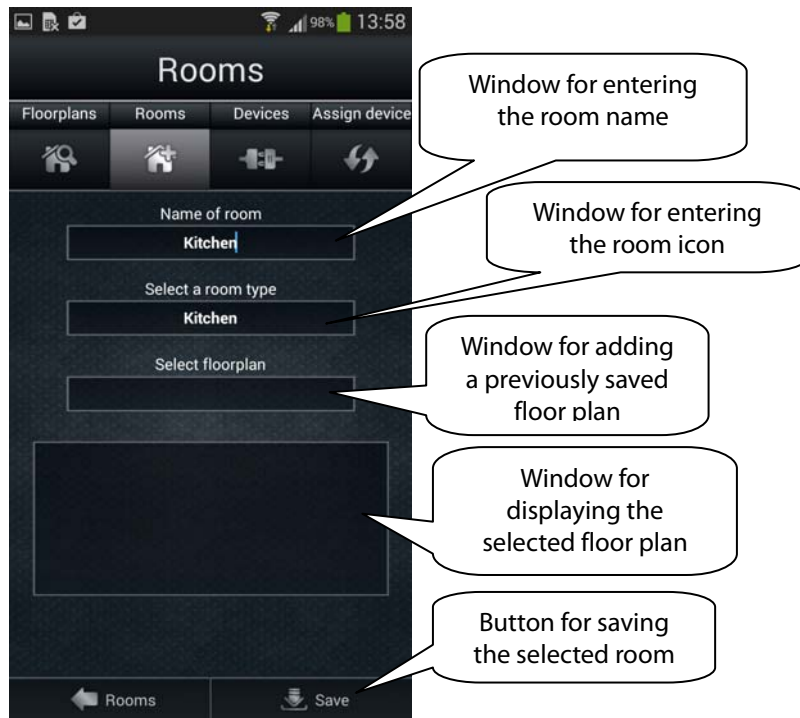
98% 13:58

Rooms

Floorplans | Rooms | Devices | Assign device

Window for entering the room name

Name of room

Kitchen

Window for entering the room icon

Select a room type

Kitchen

Window for adding a previously saved floor plan

Select floorplan

Window for displaying the selected floor plan

Button for saving the selected room

Rooms

Save